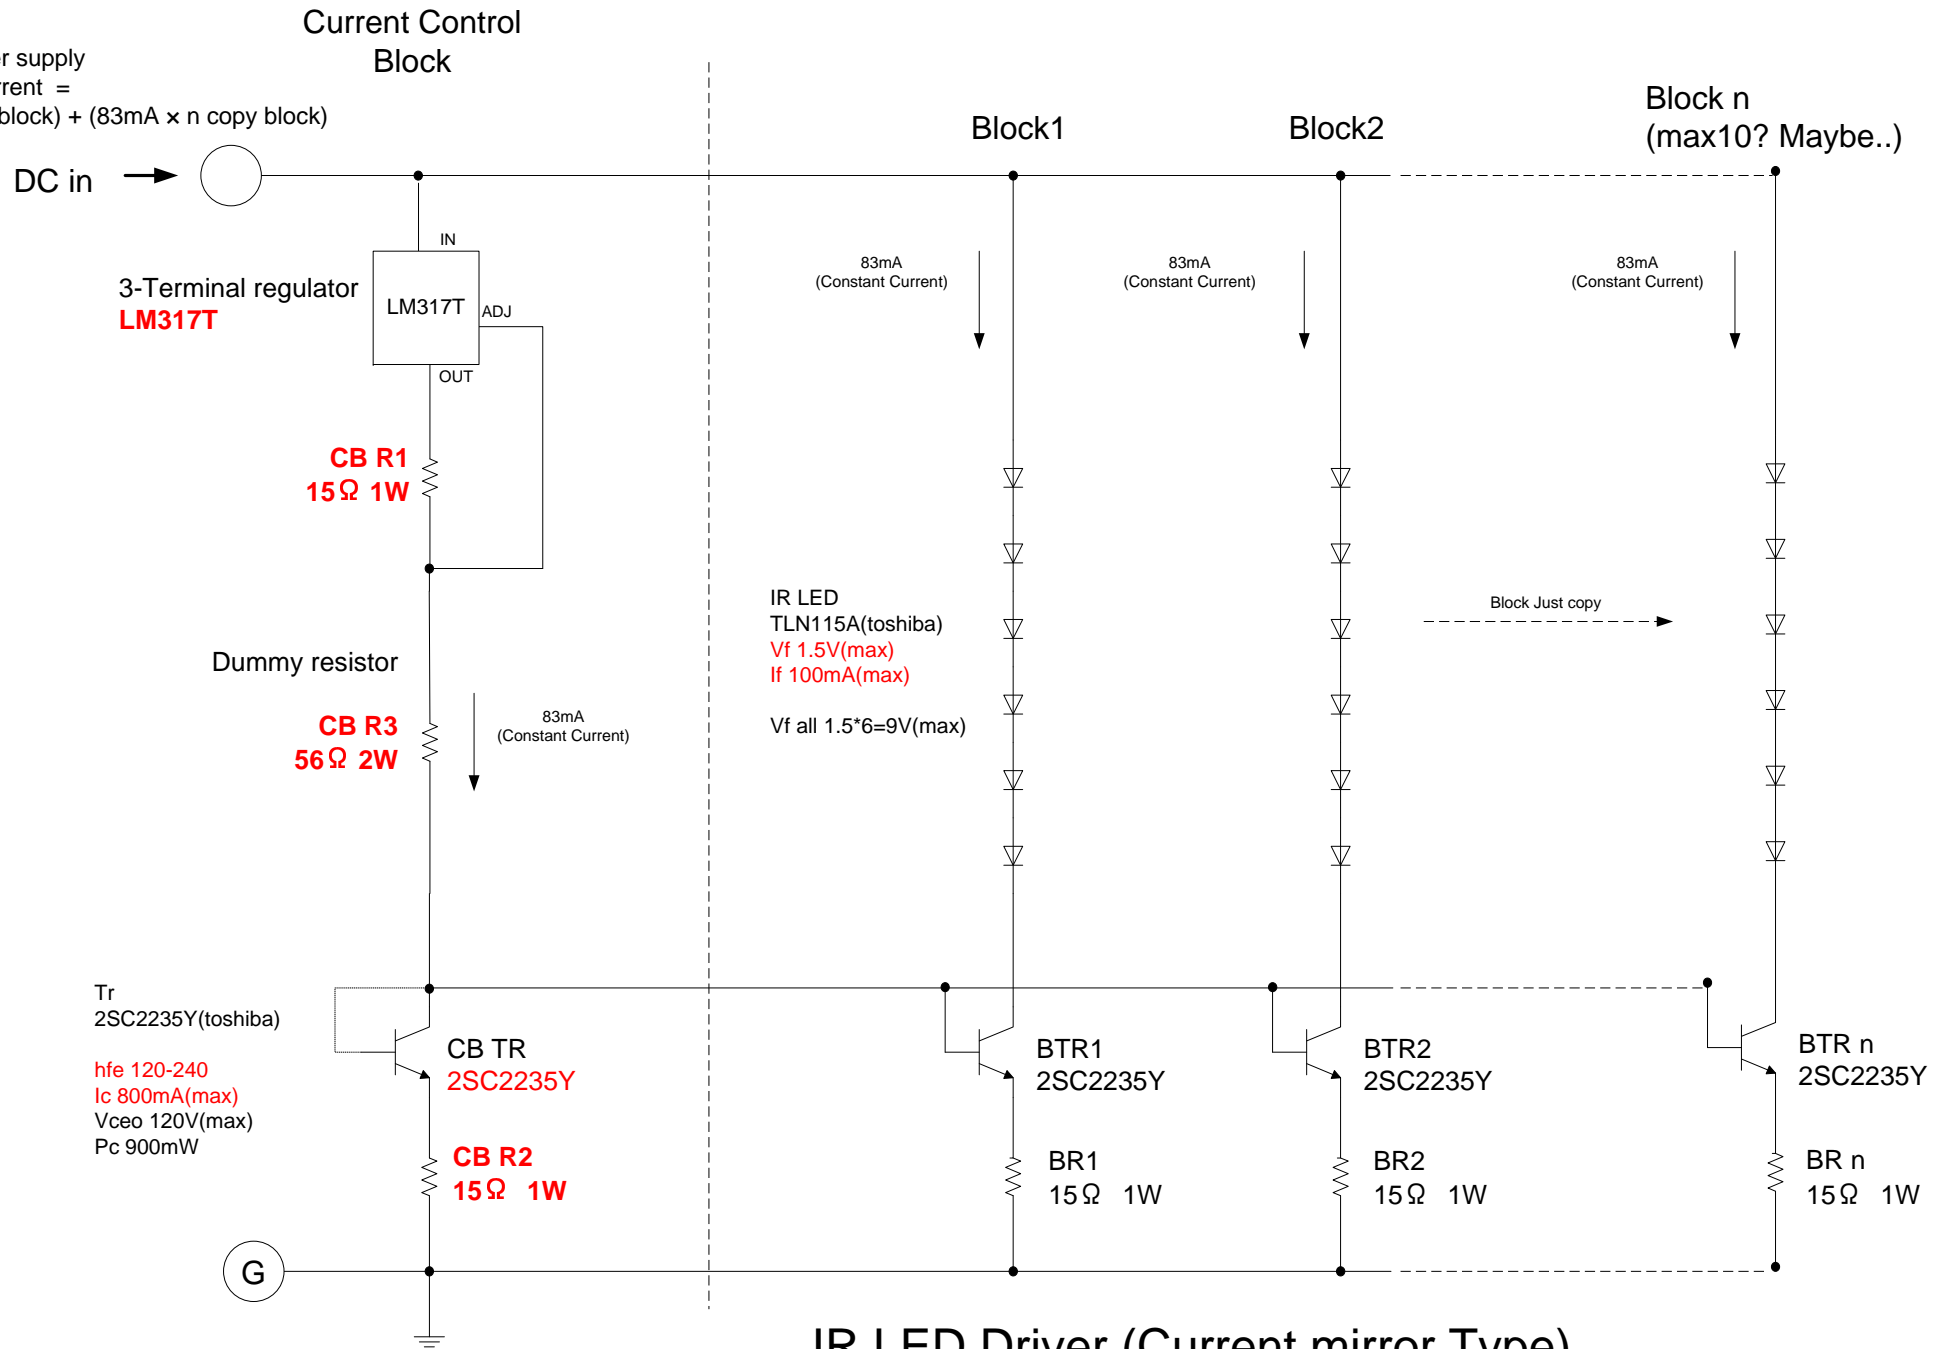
Current Control Block

r supply
rent =
block) + (83mA × n copy block)

DC in

Block1

Block2

Block n
(max10? Maybe..)

IN

3-Terminal regulator
LM317T

LM317T

ADJ

OUT

83mA
(Constant Current)

83mA
(Constant Current)

83mA
(Constant Current)

CB R1
15Ω 1W

IR LED
TLN115A(toshiba)
Vf 1.5V(max)
If 100mA(max)

Vf all 1.5*6=9V(max)

Block Just copy

Dummy resistor

CB R3
56Ω 2W

83mA
(Constant Current)

Tr
2SC2235Y(toshiba)

hfe 120-240
Ic 800mA(max)
Vceo 120V(max)
Pc 900mW

CB TR
2SC2235Y

BTR1
2SC2235Y

BTR2
2SC2235Y

BTR n
2SC2235Y

CB R2
15Ω 1W

BR1
15Ω 1W

BR2
15Ω 1W

BR n
15Ω 1W

G

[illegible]